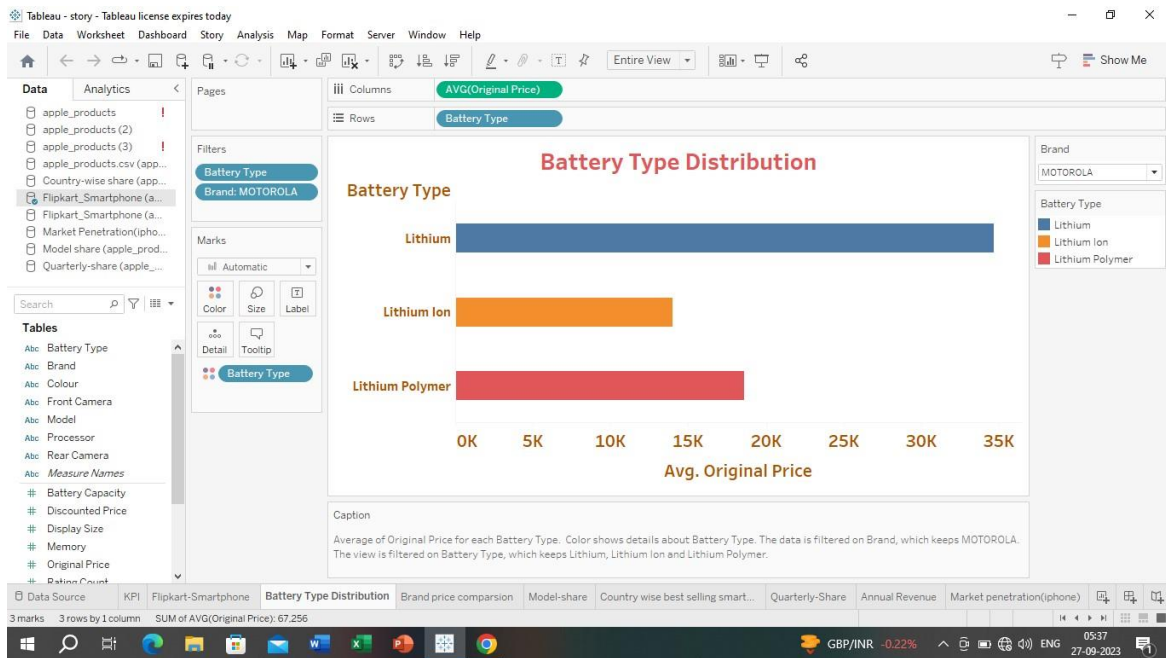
Tableau - story - Tableau license expires today

File Data Worksheet Dashboard Story Analysis Map Format Server Window Help

Entire View

Show Me

Data Analytics

apple_products !
apple_products (2)
apple_products (3) !
apple_products.csv (app...
Country-wise share (app...
Flipkart_Smartphone (a...
Flipkart_Smartphone (a...
Market Penetration(ipho...
Model share (apple_prod...
Quarterly-share (apple_...

Search

Tables
Abc Battery Type
Abc Brand
Abc Colour
Abc Front Camera
Abc Model
Abc Processor
Abc Rear Camera
Abc Measure Names
# Battery Capacity
# Discounted Price
# Display Size
# Memory
# Original Price
# Rating Count

Pages

Filters
Battery Type
Brand: MOTOROLA

Marks
Automatic
Color Size Label
Detail Tooltip
Battery Type

Columns AVG(Original Price)
Rows Battery Type

Battery Type Distribution

Battery Type

Lithium
Lithium Ion
Lithium Polymer

0K 5K 10K 15K 20K 25K 30K 35K

Avg. Original Price

Brand
MOTOROLA

Battery Type
Lithium
Lithium Ion
Lithium Polymer

Caption

Average of Original Price for each Battery Type. Color shows details about Battery Type. The data is filtered on Brand, which keeps MOTOROLA. The view is filtered on Battery Type, which keeps Lithium, Lithium Ion and Lithium Polymer.

Data Source KPI Flipkart-Smartphone Battery Type Distribution Brand price comparsion Model-share Country wise best selling smart... Quarterly-Share Annual Revenue Market penetration(iphone)

3 marks 3 rows by 1 column SUM of AVG(Original Price): 67,256

GBP/INR -0.22% ENG 05:37 27-09-2023